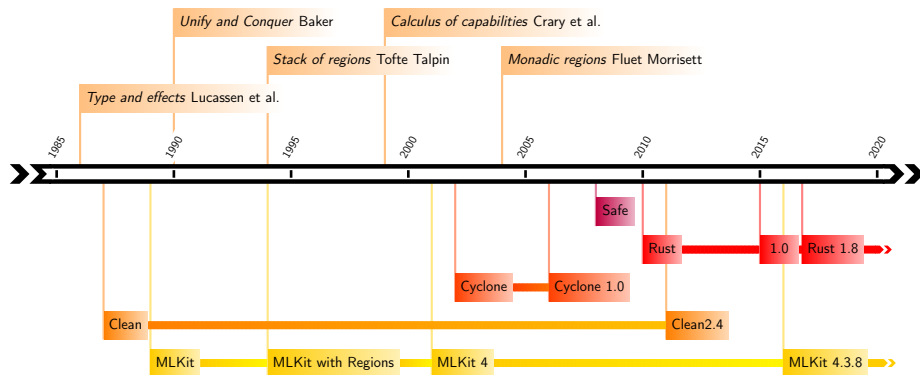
*Unify and Conquer* Baker

*Calculus of capabilities* Crary et al.

*Stack of regions* Tofte Talpin

*Monadic regions* Fluet Morrisett

*Type and effects* Lucassen et al.

1985 1990 1995 2000 2005 2010 2015 2020

Safe

Rust 1.0 Rust 1.8

Cyclone Cyclone 1.0

Clean Clean2.4

MLKit MLKit with Regions MLKit 4 MLKit 4.3.8